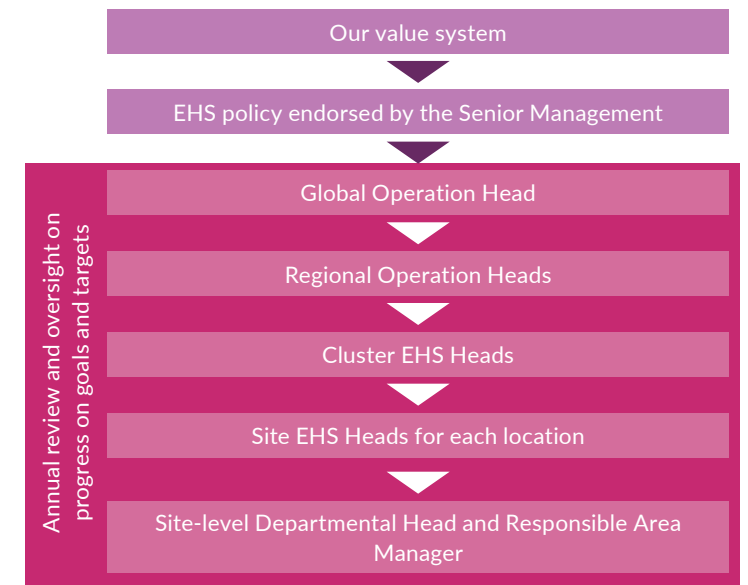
Our value system

EHS policy endorsed by the Senior Management

Annual review and oversight on progress on goals and targets

Global Operation Head

Regional Operation Heads

Cluster EHS Heads

Site EHS Heads for each location

Site-level Departmental Head and Responsible Area Manager